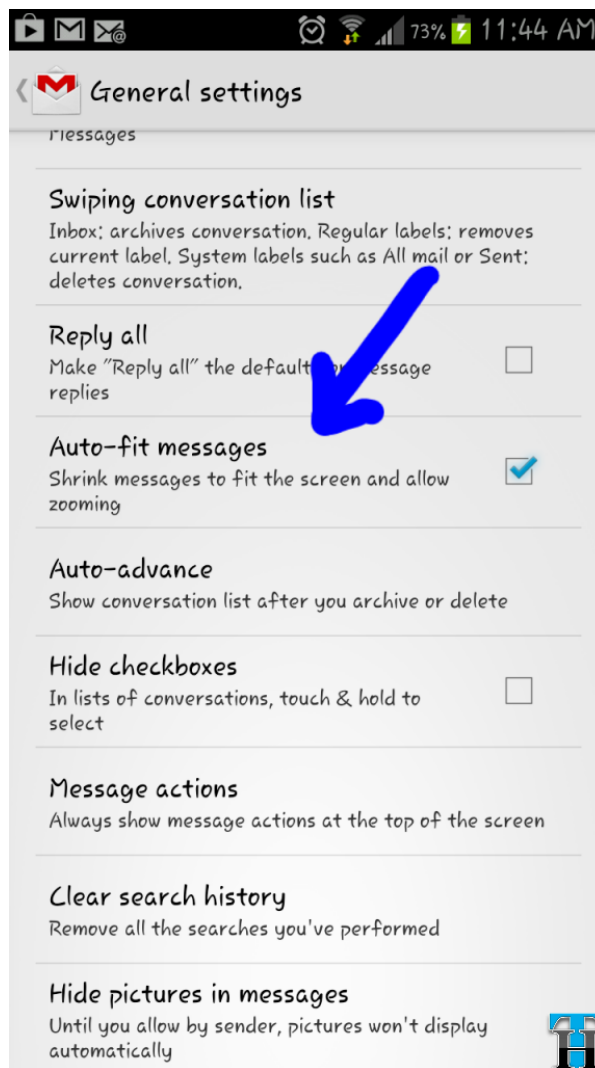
73% 11:44 AM

General settings

Messages

Swiping conversation list
Inbox: archives conversation. Regular labels: removes current label. System labels such as All mail or Sent: deletes conversation.

Reply all
Make "Reply all" the default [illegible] message replies

Auto-fit messages
Shrink messages to fit the screen and allow zooming

Auto-advance
Show conversation list after you archive or delete

Hide checkboxes
In lists of conversations, touch & hold to select

Message actions
Always show message actions at the top of the screen

Clear search history
Remove all the searches you've performed

Hide pictures in messages
Until you allow by sender, pictures won't display automatically